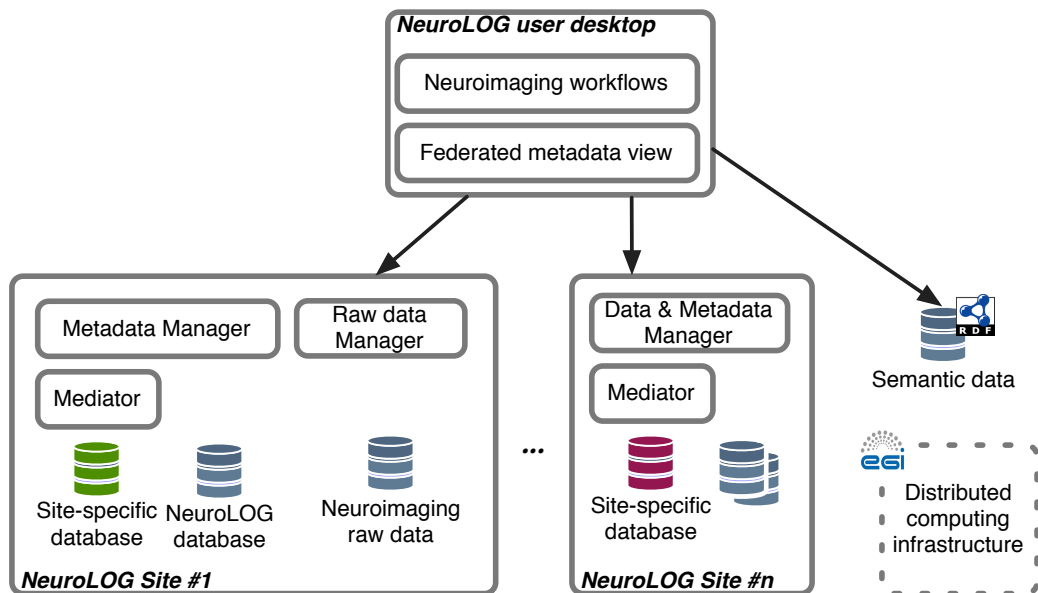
NeuroLOG user desktop

Neuroimaging workflows

Federated metadata view

Metadata Manager

Raw data Manager

Mediator

Site-specific database

NeuroLOG database

Neuroimaging raw data

NeuroLOG Site #1

...

Data & Metadata Manager

Mediator

Site-specific database

NeuroLOG Site #n

RDF

Semantic data

egi

Distributed computing infrastructure